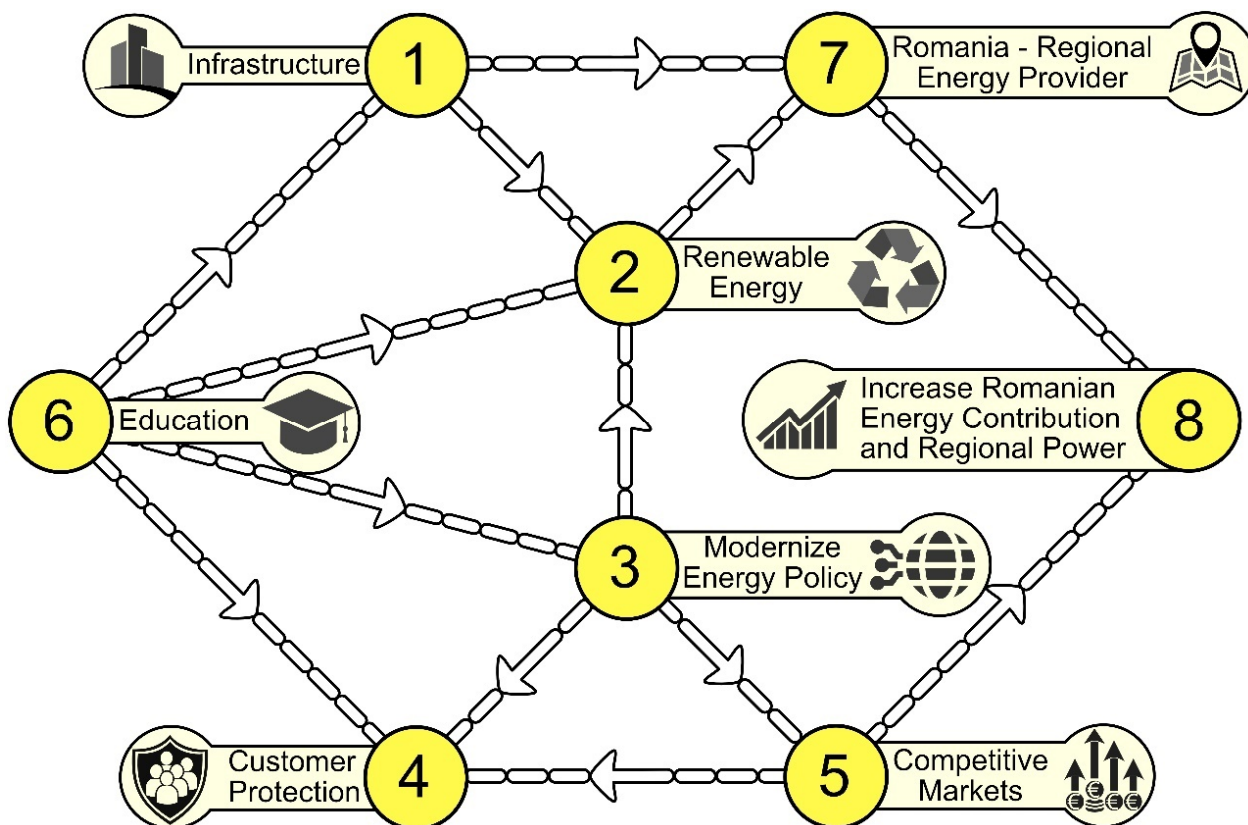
Infrastructure 1

7 Romania - Regional Energy Provider

2 Renewable Energy

6 Education

Increase Romanian Energy Contribution and Regional Power 8

3 Modernize Energy Policy

Customer Protection 4

5 Competitive Markets